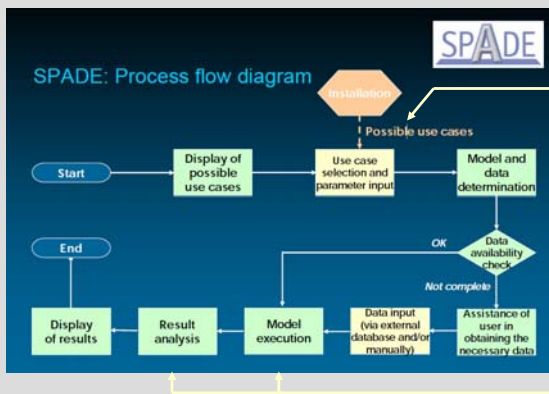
SPADE

SPADE: Process flow diagram

Installation

Possible use cases

Start

Display of possible use cases

Use case selection and parameter input

Model and data determination

Data availability check

OK

Not complete

End

Display of results

Result analysis

Model execution

Data input (via external database and/or manually)

Assistance of user in obtaining the necessary data